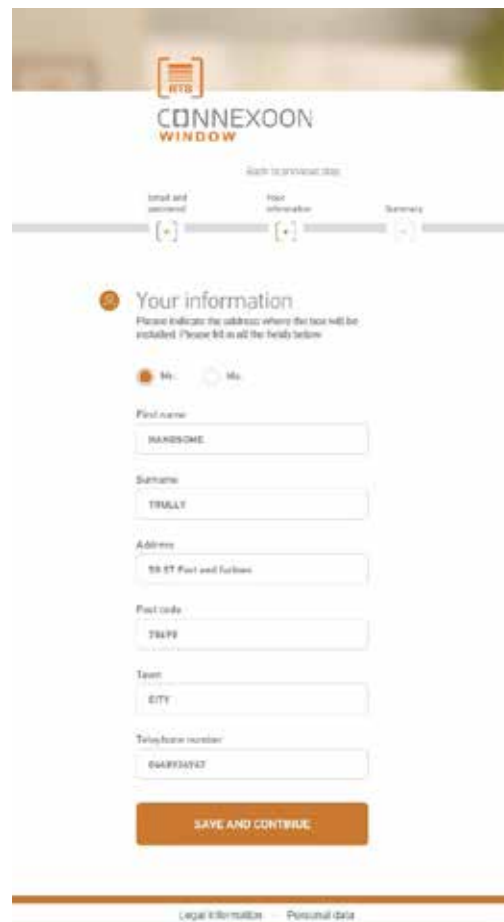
RTS

CONNEXOON
WINDOW

Back to previous step

Email and password

Your information

Summary

Your information
Please indicate the address where the box will be installed. Please fill in all the fields below

Mr. Ms.

First name
HANDSOME

Surname
TRULLY

Address
55 ET Port and Turbow

Post code
75679

Town
CITY

Telephone number
0669934747

SAVE AND CONTINUE

Legal information - Personal data